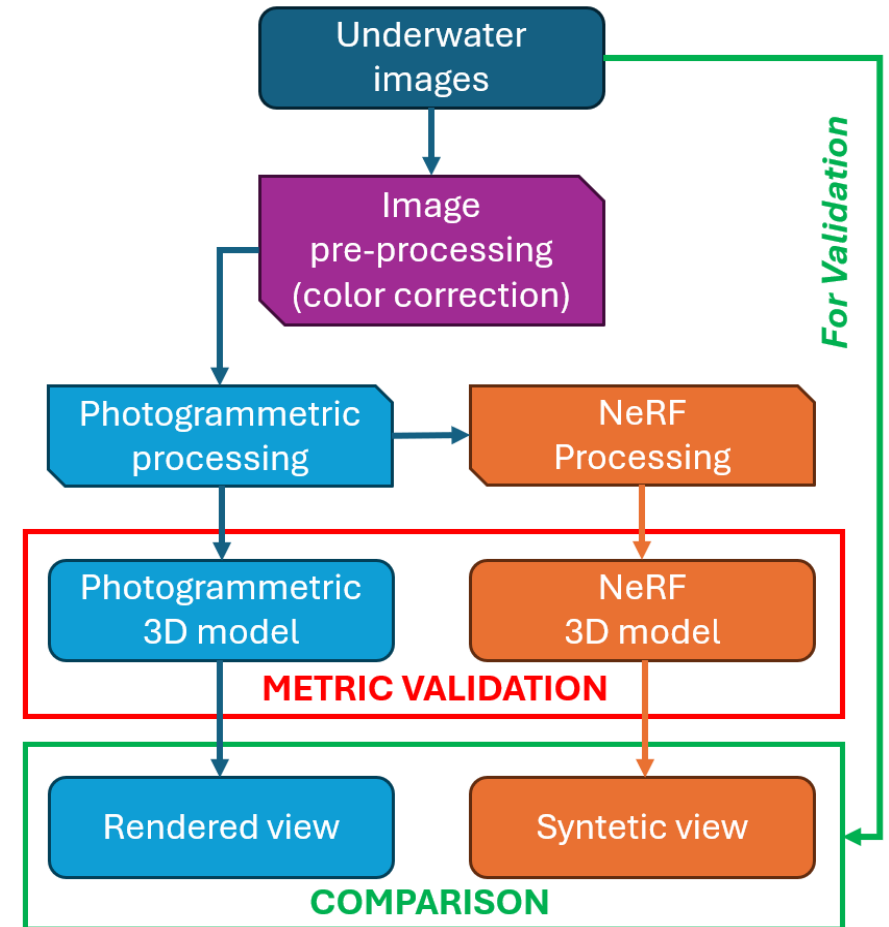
Underwater images

For Validation

Image pre-processing (color correction)

Photogrammetric processing

NeRF Processing

Photogrammetric 3D model

NeRF 3D model

METRIC VALIDATION

Rendered view

Syntetic view

COMPARISON